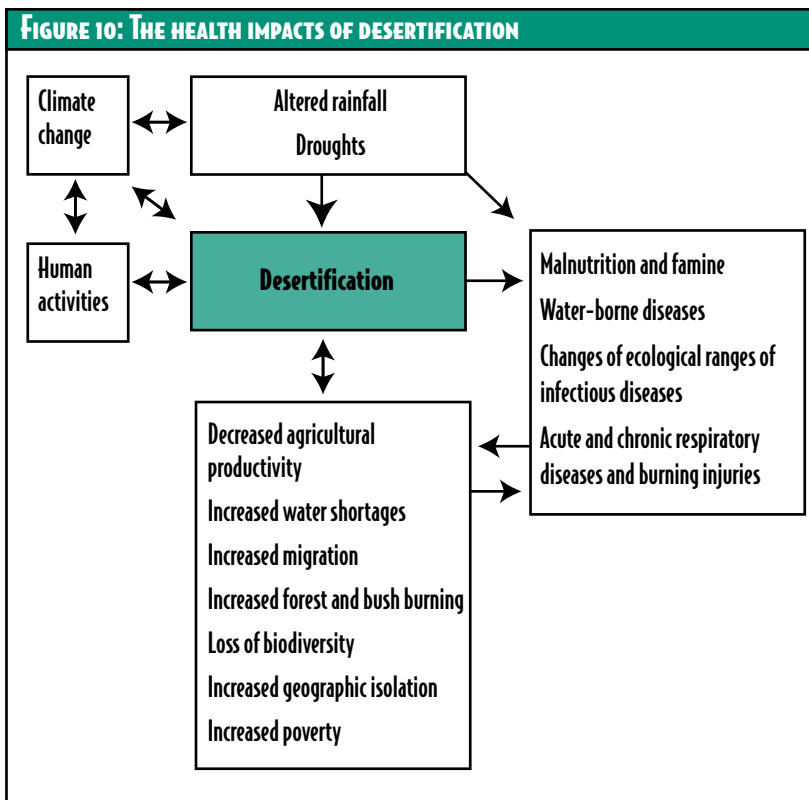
Figure 10: The health impacts of desertification

Climate change

Altered rainfall

Droughts

Human activities

Desertification

Malnutrition and famine

Water-borne diseases

Changes of ecological ranges of infectious diseases

Acute and chronic respiratory diseases and burning injuries

Decreased agricultural productivity

Increased water shortages

Increased migration

Increased forest and bush burning

Loss of biodiversity

Increased geographic isolation

Increased poverty